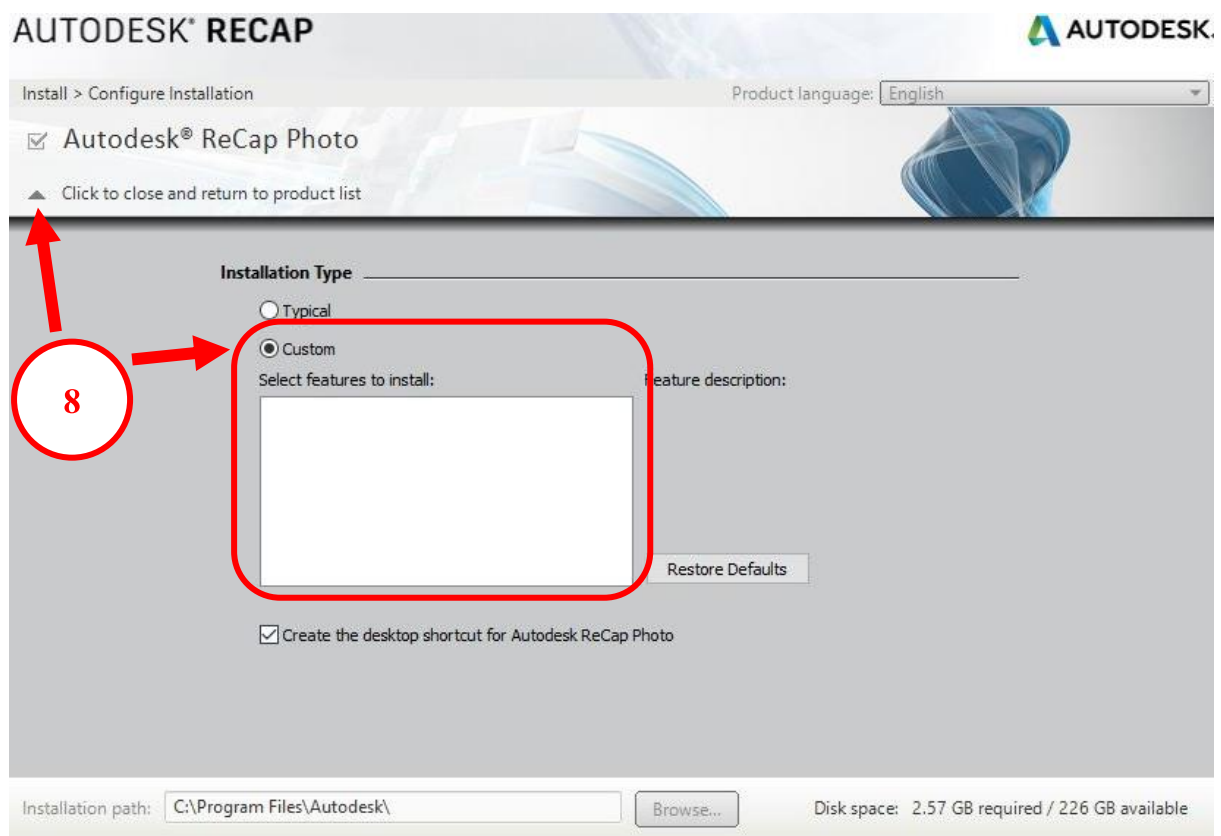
AUTODESK® RECAP

AUTODESK.

Install > Configure Installation

Product language: English

Autodesk® ReCap Photo

Click to close and return to product list

Installation Type

Typical

Custom

Select features to install:

Feature description:

8

Restore Defaults

Create the desktop shortcut for Autodesk ReCap Photo

Installation path: C:\Program Files\Autodesk\

Browse...

Disk space: 2.57 GB required / 226 GB available